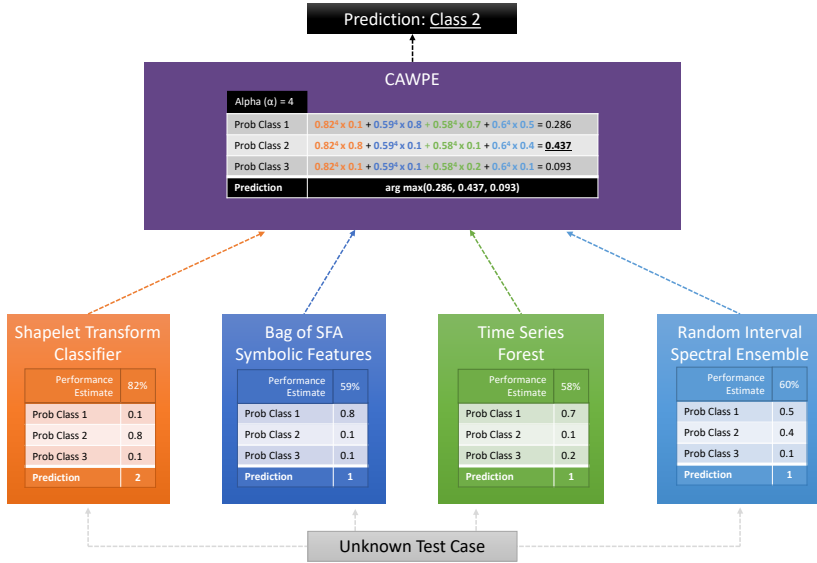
Prediction: Class 2

CAWPE

Alpha (α) = 4

| | |
|---|---|
| Prob Class 1 | $0.82^4 \times 0.1 + 0.59^4 \times 0.8 + 0.58^4 \times 0.7 + 0.6^4 \times 0.5 = 0.286$ |
| Prob Class 2 | $0.82^4 \times 0.8 + 0.59^4 \times 0.1 + 0.58^4 \times 0.1 + 0.6^4 \times 0.4 = 0.437$ |
| Prob Class 3 | $0.82^4 \times 0.1 + 0.59^4 \times 0.1 + 0.58^4 \times 0.2 + 0.6^4 \times 0.1 = 0.093$ |
| Prediction | arg max(0.286, 0.437, 0.093) |

Shapelet Transform Classifier

| Performance Estimate | 82% |
|---|---|
| Prob Class 1 | 0.1 |
| Prob Class 2 | 0.8 |
| Prob Class 3 | 0.1 |
| Prediction | 2 |

Bag of SFA Symbolic Features

| Performance Estimate | 59% |
|---|---|
| Prob Class 1 | 0.8 |
| Prob Class 2 | 0.1 |
| Prob Class 3 | 0.1 |
| Prediction | 1 |

Time Series Forest

| Performance Estimate | 58% |
|---|---|
| Prob Class 1 | 0.7 |
| Prob Class 2 | 0.1 |
| Prob Class 3 | 0.2 |
| Prediction | 1 |

Random Interval Spectral Ensemble

| Performance Estimate | 60% |
|---|---|
| Prob Class 1 | 0.5 |
| Prob Class 2 | 0.4 |
| Prob Class 3 | 0.1 |
| Prediction | 1 |

Unknown Test Case